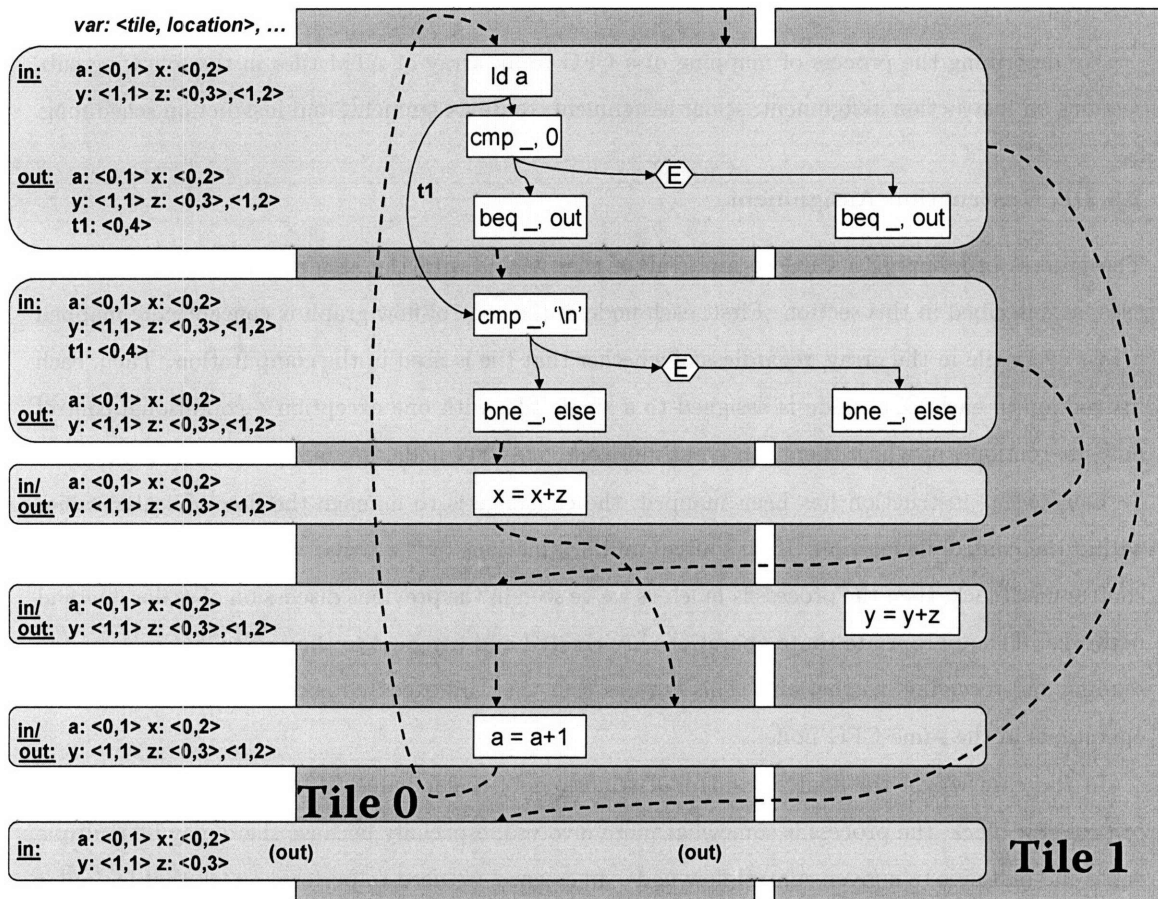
var: <tile, location>, …

in: a: <0,1> x: <0,2>
y: <1,1> z: <0,3>,<1,2>

out: a: <0,1> x: <0,2>
y: <1,1> z: <0,3>,<1,2>
t1: <0,4>

ld a

cmp _, 0

t1

E

beq _, out

beq _, out

in: a: <0,1> x: <0,2>
y: <1,1> z: <0,3>,<1,2>
t1: <0,4>

out: a: <0,1> x: <0,2>
y: <1,1> z: <0,3>,<1,2>

cmp _, '\n'

E

bne _, else

bne _, else

in/ out: a: <0,1> x: <0,2>
y: <1,1> z: <0,3>,<1,2>

x = x+z

in/ out: a: <0,1> x: <0,2>
y: <1,1> z: <0,3>,<1,2>

y = y+z

in/ out: a: <0,1> x: <0,2>
y: <1,1> z: <0,3>,<1,2>

a = a+1

Tile 0

in: a: <0,1> x: <0,2>
y: <1,1> z: <0,3>

(out)

(out)

Tile 1